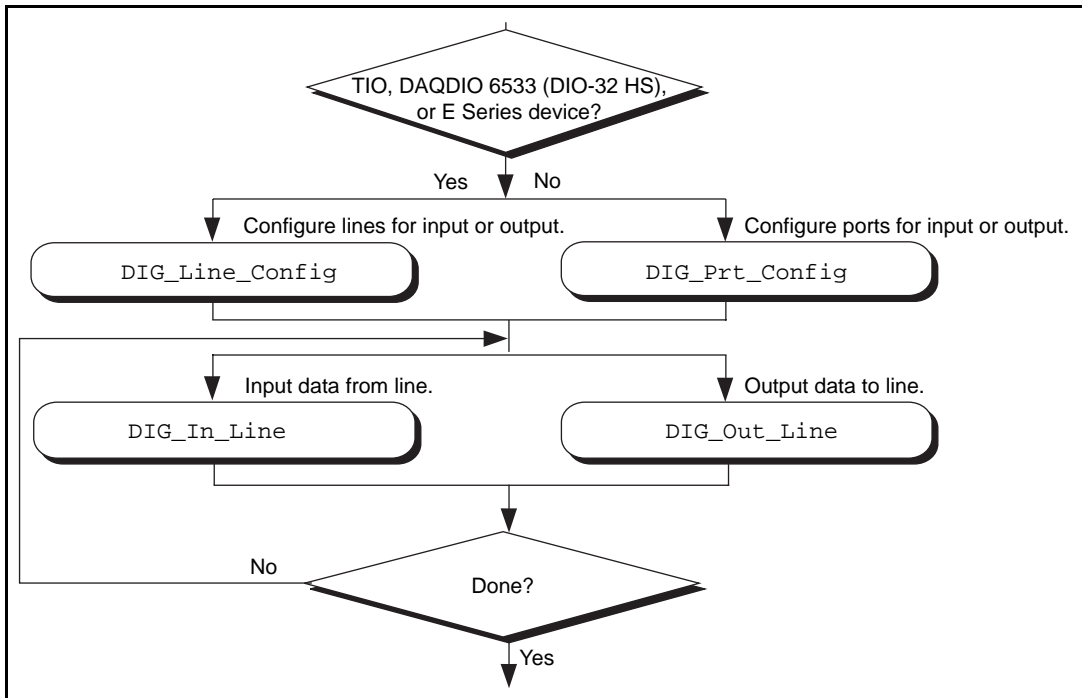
TIO, DAQDIO 6533 (DIO-32 HS), or E Series device?

Yes

No

Configure lines for input or output.

Configure ports for input or output.

DIG_Line_Config

DIG_Prt_Config

Input data from line.

Output data to line.

DIG_In_Line

DIG_Out_Line

No

Done?

Yes